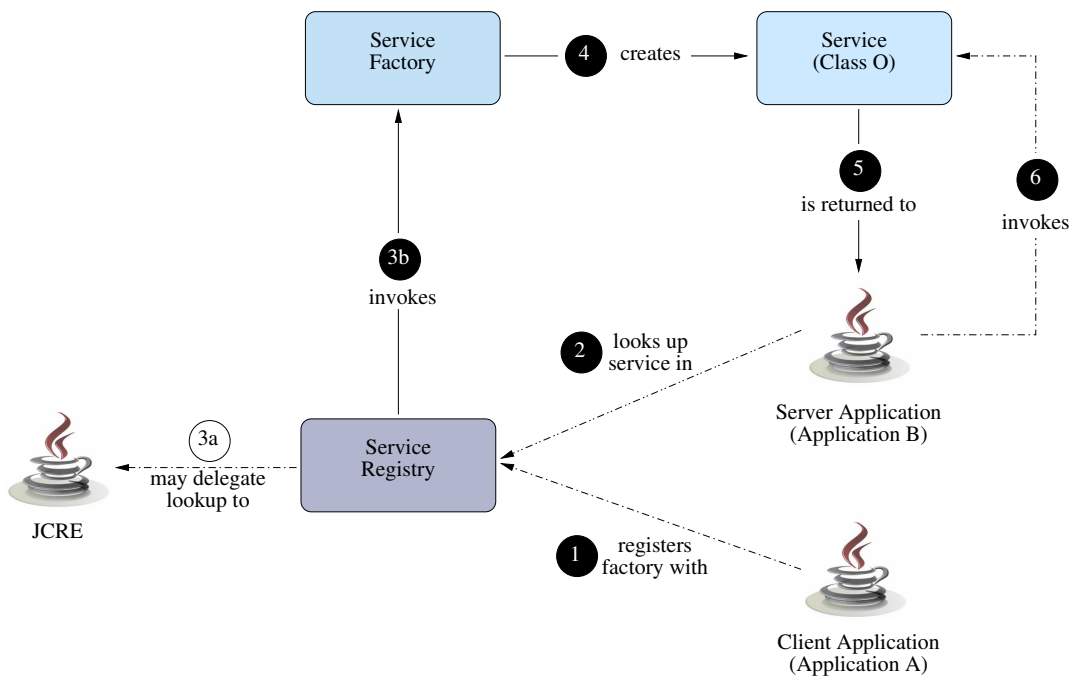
Service Factory

4 creates

Service (Class O)

5 is returned to

6 invokes

3b invokes

2 looks up service in

Server Application (Application B)

3a may delegate lookup to

Service Registry

JCRE

1 registers factory with

Client Application (Application A)